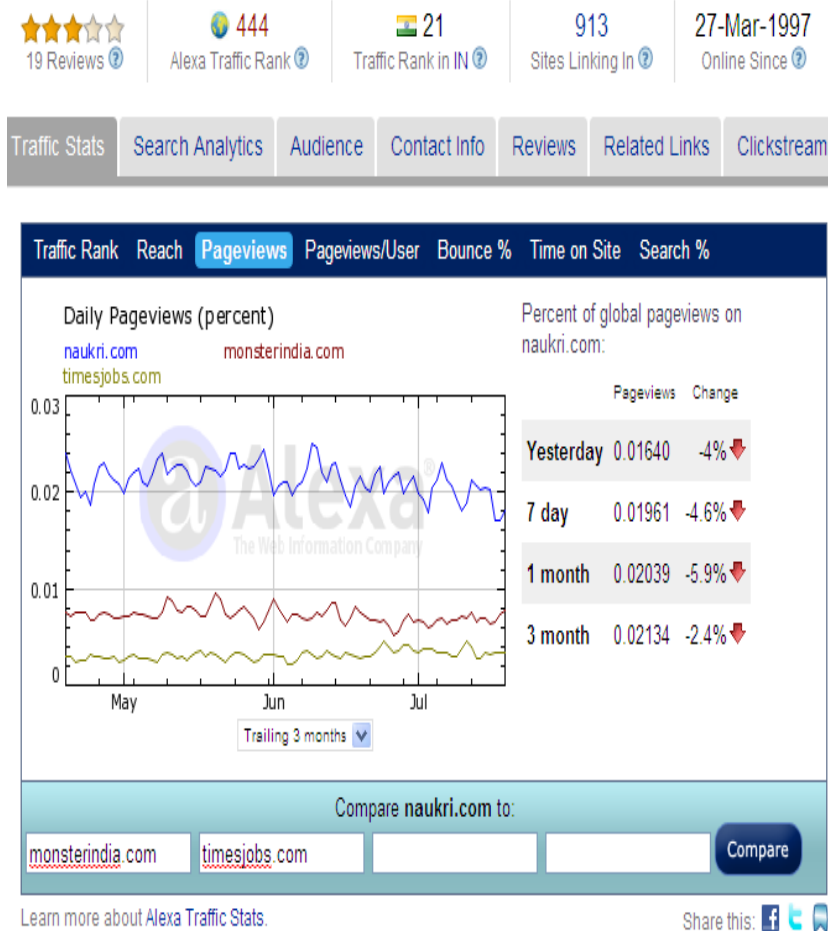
19 Reviews ?

444
Alexa Traffic Rank ?

21
Traffic Rank in IN ?

913
Sites Linking In ?

27-Mar-1997
Online Since ?

Traffic Stats | Search Analytics | Audience | Contact Info | Reviews | Related Links | Clickstream

Traffic Rank | Reach | Pageviews | Pageviews/User | Bounce % | Time on Site | Search %

Daily Pageviews (percent)

naukri.com monsterindia.com
timesjobs.com

0.03
0.02
0.01
0

Alexa®
The Web Information Company

May Jun Jul

Trailing 3 months

Percent of global pageviews on naukri.com:

| | Pageviews | Change |
|---|---|---|
| Yesterday | 0.01640 | -4% |
| 7 day | 0.01961 | -4.6% |
| 1 month | 0.02039 | -5.9% |
| 3 month | 0.02134 | -2.4% |

Compare naukri.com to:

monsterindia.com | timesjobs.com | | | Compare

Learn more about Alexa Traffic Stats.

Share this: